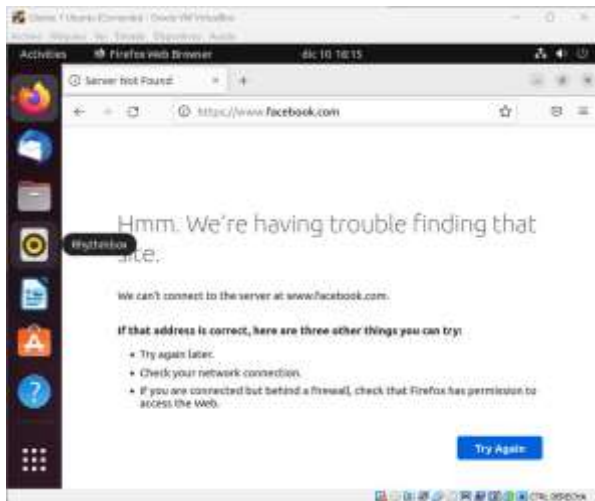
Ubuntu 1 Ubuntu [Corriendo] - Oracle VM VirtualBox
Archivo Máquina Ver Entrada Dispositivos Ayuda

Activities Firefox Web Browser dic 10 18:15

Server Not Found

https://www.facebook.com

Hmm. We're having trouble finding that site.

Rhythmbox

We can't connect to the server at www.facebook.com.

If that address is correct, here are three other things you can try:

• Try again later.
• Check your network connection.
• If you are connected but behind a firewall, check that Firefox has permission to access the Web.

Try Again

CTRL DERECHA